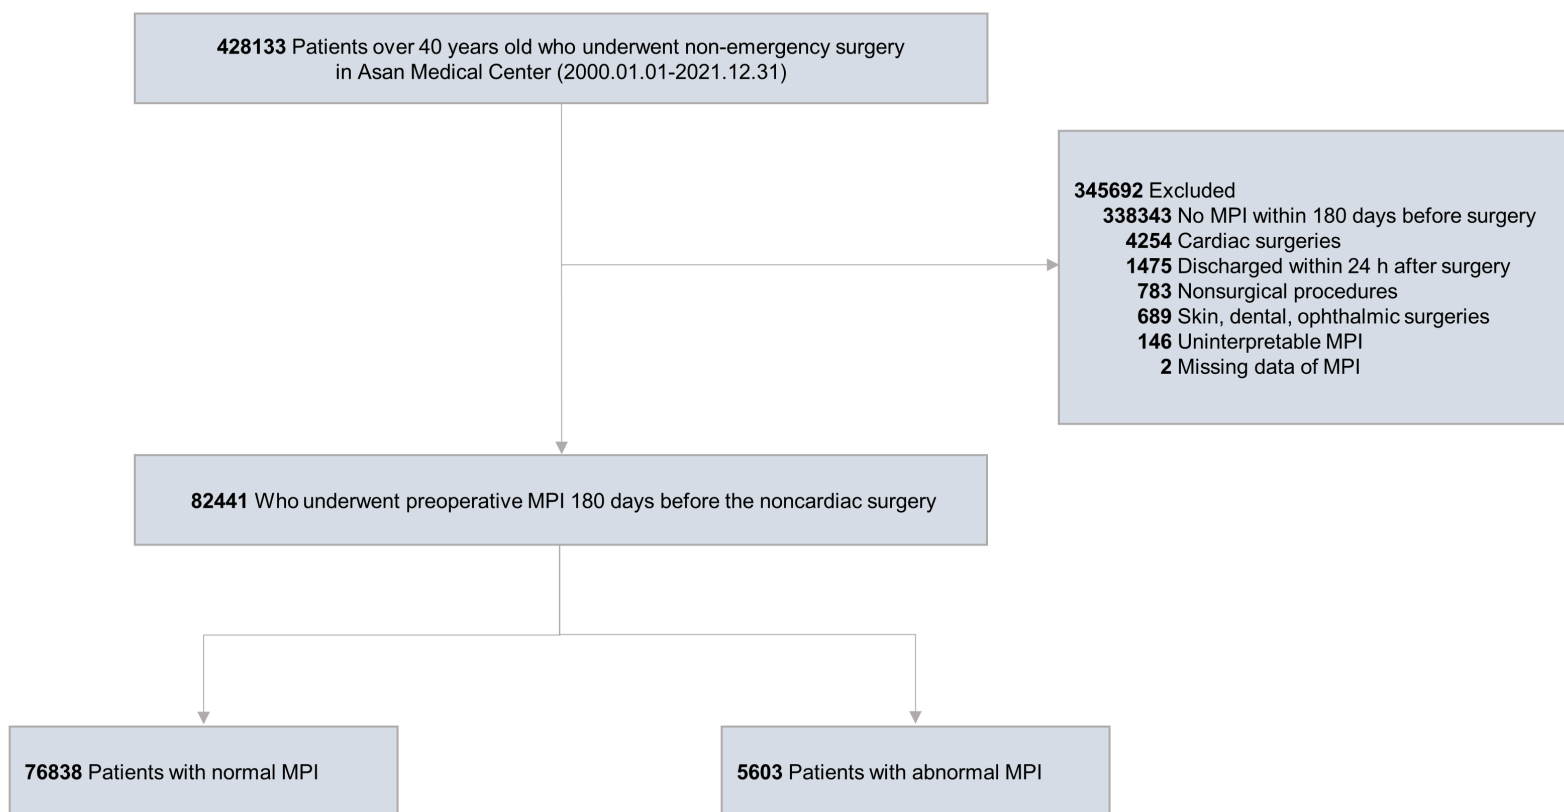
**428133** Patients over 40 years old who underwent non-emergency surgery in Asan Medical Center (2000.01.01-2021.12.31)

**345692** Excluded
**338343** No MPI within 180 days before surgery
**4254** Cardiac surgeries
**1475** Discharged within 24 h after surgery
**783** Nonsurgical procedures
**689** Skin, dental, ophthalmic surgeries
**146** Uninterpretable MPI
**2** Missing data of MPI

**82441** Who underwent preoperative MPI 180 days before the noncardiac surgery

**76838** Patients with normal MPI

**5603** Patients with abnormal MPI